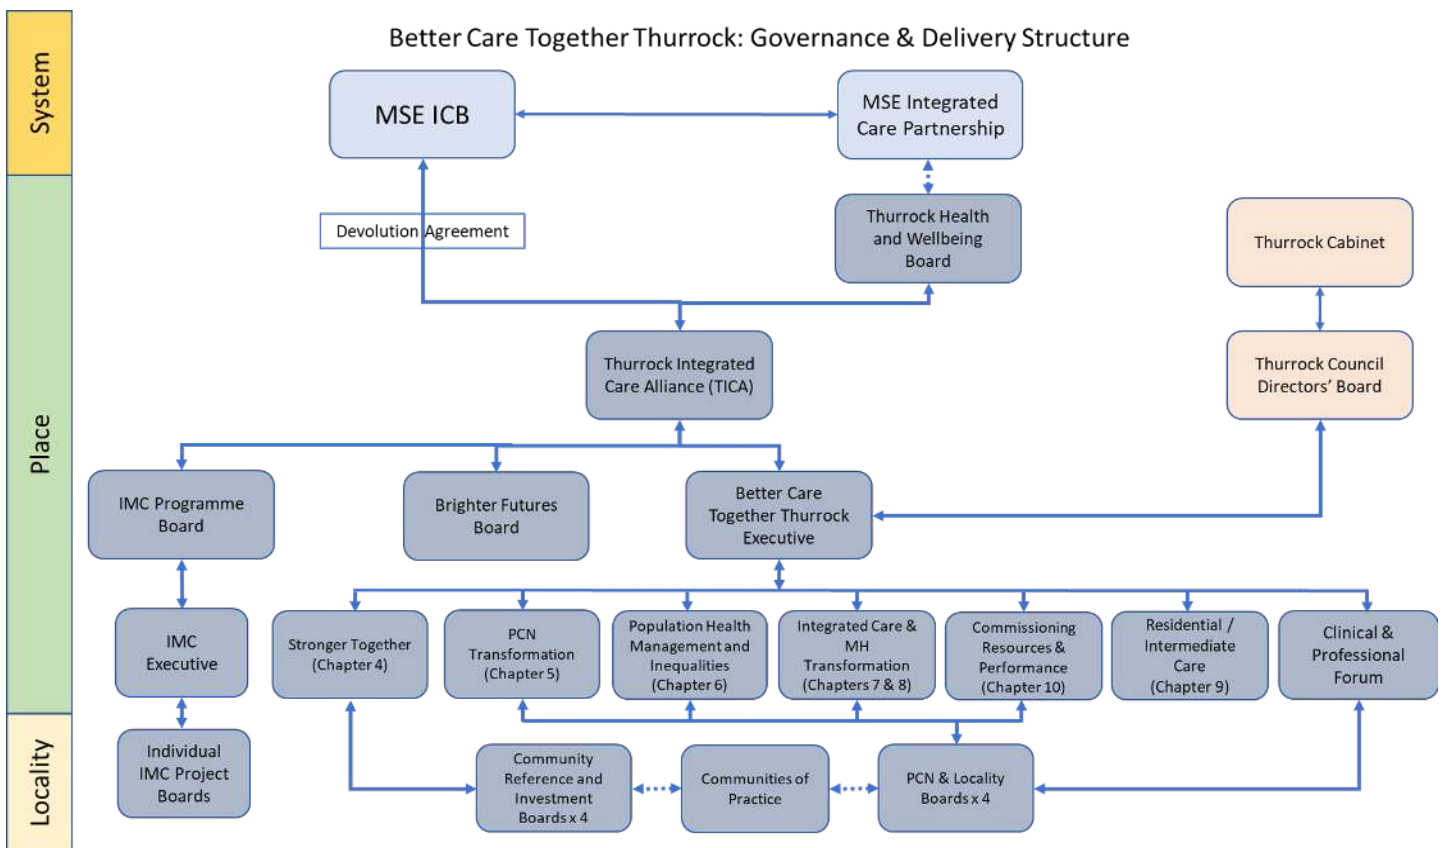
System

Place

Locality

Better Care Together Thurrock: Governance & Delivery Structure

MSE ICB

MSE Integrated Care Partnership

Devolution Agreement

Thurrock Health and Wellbeing Board

Thurrock Cabinet

Thurrock Integrated Care Alliance (TICA)

Thurrock Council Directors' Board

IMC Programme Board

Brighter Futures Board

Better Care Together Thurrock Executive

IMC Executive

Stronger Together (Chapter 4)

PCN Transformation (Chapter 5)

Population Health Management and Inequalities (Chapter 6)

Integrated Care & MH Transformation (Chapters 7 & 8)

Commissioning Resources & Performance (Chapter 10)

Residential / Intermediate Care (Chapter 9)

Clinical & Professional Forum

Individual IMC Project Boards

Community Reference and Investment Boards x 4

Communities of Practice

PCN & Locality Boards x 4